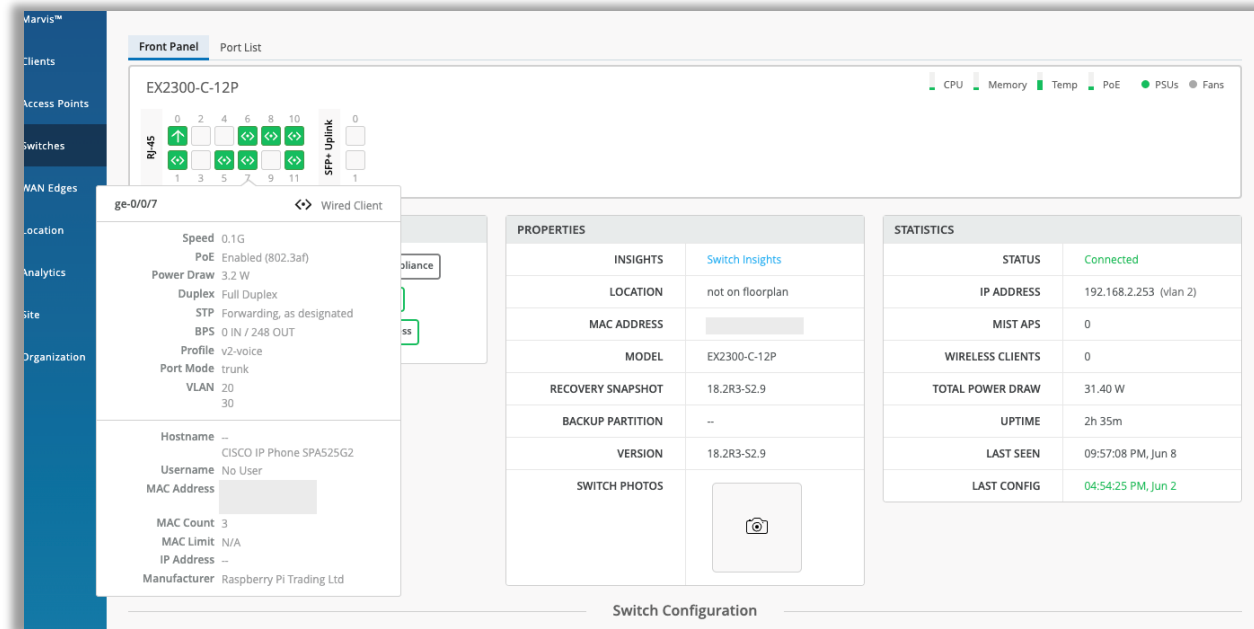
Marvis™
Clients
Access Points
Switches
WAN Edges
Location
Analytics
Site
Organization

Front Panel
Port List

EX2300-C-12P

CPU Memory Temp PoE PSUs Fans

RJ-45
0 2 4 6 8 10
1 3 5 7 9 11
SFP+ Uplink
0
1

ge-0/0/7
Wired Client

Speed 0.1G
PoE Enabled (802.3af)
Power Draw 3.2 W
Duplex Full Duplex
STP Forwarding, as designated
BPS 0 IN / 248 OUT
Profile v2-voice
Port Mode trunk
VLAN 20
30

Hostname --
CISCO IP Phone SPA525G2
Username No User
MAC Address
MAC Count 3
MAC Limit N/A
IP Address --
Manufacturer Raspberry Pi Trading Ltd

pliance
ss

PROPERTIES
| | |
|---|---|
| INSIGHTS | Switch Insights |
| LOCATION | not on floorplan |
| MAC ADDRESS | |
| MODEL | EX2300-C-12P |
| RECOVERY SNAPSHOT | 18.2R3-S2.9 |
| BACKUP PARTITION | -- |
| VERSION | 18.2R3-S2.9 |
| SWITCH PHOTOS | |

STATISTICS
| | |
|---|---|
| STATUS | Connected |
| IP ADDRESS | 192.168.2.253 (vlan 2) |
| MIST APS | 0 |
| WIRELESS CLIENTS | 0 |
| TOTAL POWER DRAW | 31.40 W |
| UPTIME | 2h 35m |
| LAST SEEN | 09:57:08 PM, Jun 8 |
| LAST CONFIG | 04:54:25 PM, Jun 2 |

Switch Configuration